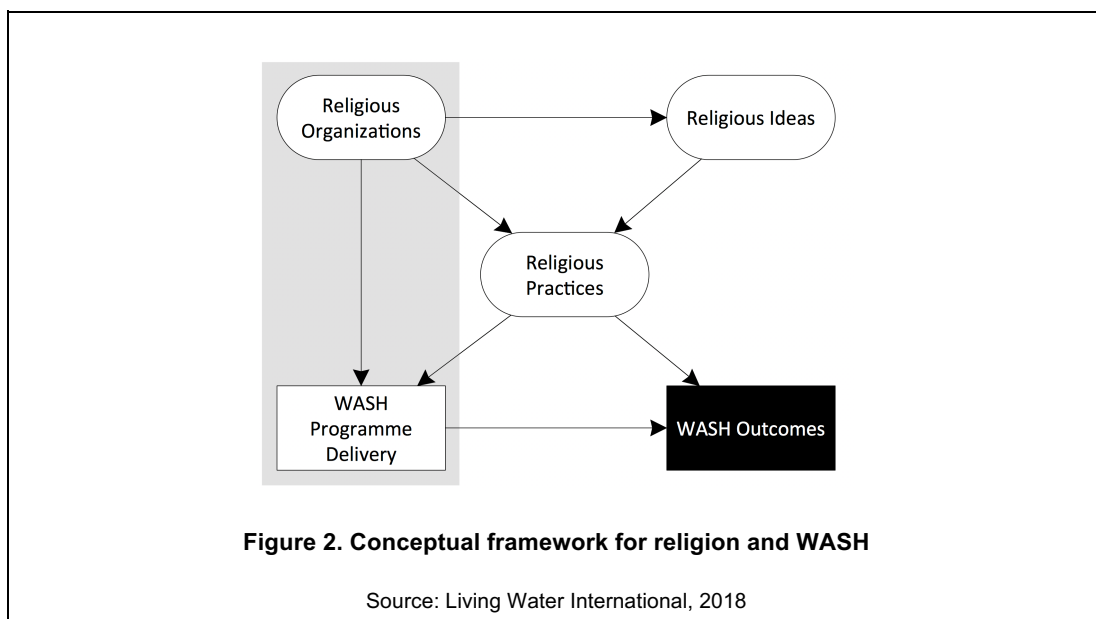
Religious Organizations

Religious Ideas

Religious Practices

WASH Programme Delivery

WASH Outcomes

**Figure 2. Conceptual framework for religion and WASH**

Source: Living Water International, 2018